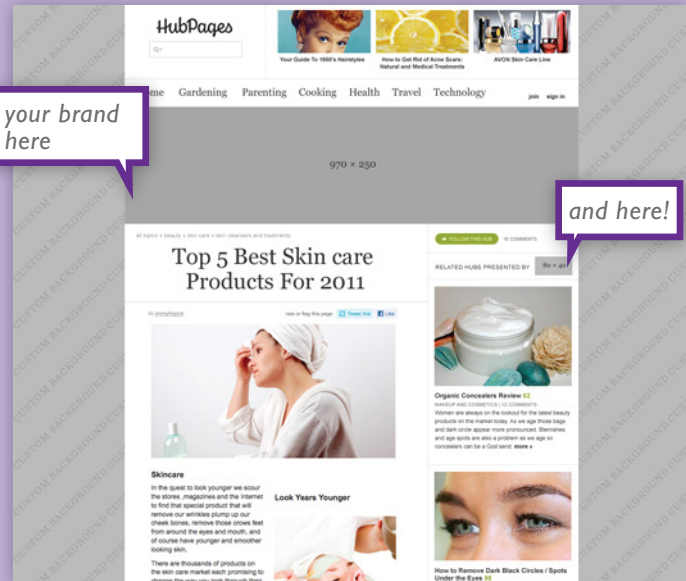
HubPages

Your Guide To 1950's Hairstyles

How to Get Rid of Acne Scars: Natural and Medical Treatments

AVON Skin Care Line

your brand here

me Gardening Parenting Cooking Health Travel Technology

join sign in

970 × 250

and here!

all topics » beauty » skin care » skin cleansers and treatments

Top 5 Best Skin care Products For 2011

By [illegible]

rate or flag this page Tweet this Like

FOLLOW THIS HUB 18 COMMENTS

RELATED HUBS PRESENTED BY 80 × 20

Organic Concealers Review 82

MAKEUP AND COSMETICS | 12 COMMENTS

Women are always on the lookout for the latest beauty products on the market today. As we age those bags and dark circle appear more pronounced. Blemishes and age spots are also a problem as we age so concealers can be a God send. more »

Skincare

In the quest to look younger we scour the stores ,magazines and the Internet to find that special product that will remove our wrinkles plump up our cheek bones, remove those crows feet from around the eyes and mouth, and of course have younger and smoother looking skin.

There are thousands of products on the skin care market each promising to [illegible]

Look Years Younger

How to Remove Dark Black Circles / Spots Under the Eyes 88